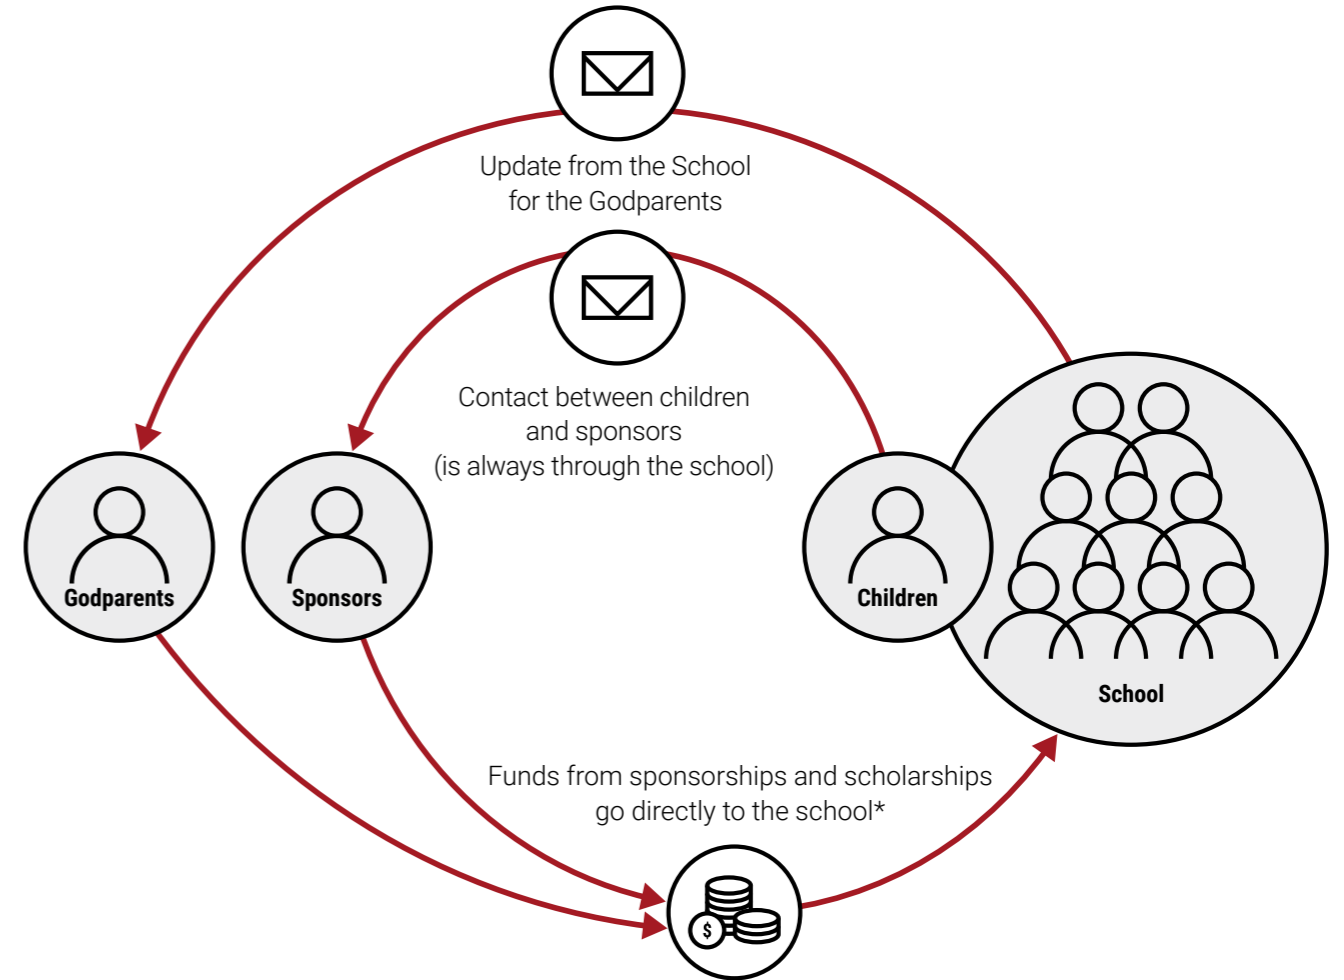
Update from the School for the Godparents

Contact between children and sponsors (is always through the school)

Godparents

Sponsors

Children

School

Funds from sponsorships and scholarships go directly to the school*

$